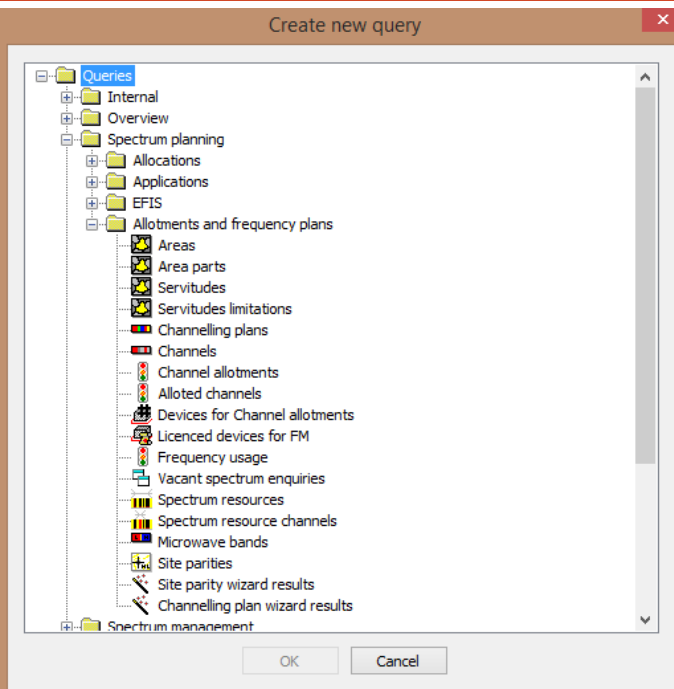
Create new query

Queries
Internal
Overview
Spectrum planning
Allocations
Applications
EFIS
Allotments and frequency plans
Areas
Area parts
Servitudes
Servitudes limitations
Channelling plans
Channels
Channel allotments
Alloted channels
Devices for Channel allotments
Licenced devices for FM
Frequency usage
Vacant spectrum enquiries
Spectrum resources
Spectrum resource channels
Microwave bands
Site parities
Site parity wizard results
Channelling plan wizard results
Spectrum management

OK
Cancel